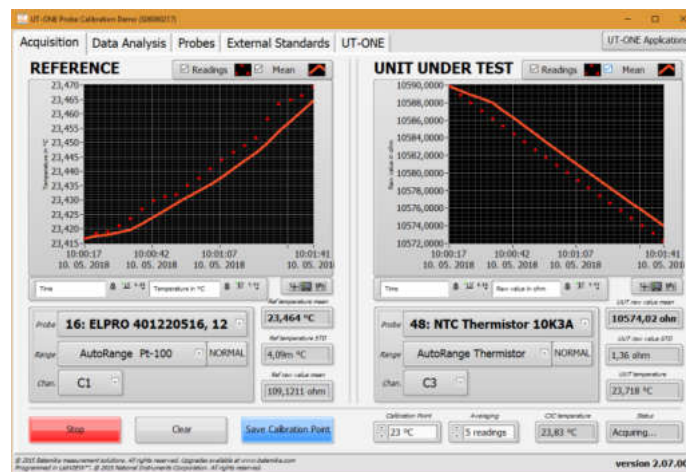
UT-ONE Probe Calibration Demo (SD000217)

Acquisition | Data Analysis | Probes | External Standards | UT-ONE | UT-ONE Applications

REFERENCE
Readings Mean

23,470
23,465
23,460
23,455
23,450
23,445
23,440
23,435
23,430
23,425
23,420
23,415

Temperature in °C

10:00:17 10. 05. 2018
10:00:42 10. 05. 2018
10:01:07 10. 05. 2018
10:01:41 10. 05. 201

Time
Temperature in °C

Probe 16: ELPRO 401220516, 12
Range AutoRange Pt-100 NORMAL
Chan. C1

Ref temperature mean
23,464 °C
Ref temperature STD
4,09m °C
Ref raw value mean
109,1211 ohm

UNIT UNDER TEST
Readings Mean

10590,0000
10588,0000
10586,0000
10584,0000
10582,0000
10580,0000
10578,0000
10576,0000
10574,0000
10572,0000

Raw value in ohm

10:00:17 10. 05. 2018
10:00:42 10. 05. 2018
10:01:07 10. 05. 2018
10:01:41 10. 05. 2018

Time
Raw value in ohm

Probe 48: NTC Thermistor 10K3A
Range AutoRange Thermistor NORMAL
Chan. C3

UUT raw value mean
10574,02 ohm
UUT raw value STD
1,36 ohm
UUT temperature
23,718 °C

Stop
Clear
Save Calibration Point

Calibration Point
23 °C
Averaging
5 readings
CJC temperature
23,83 °C
Status
Acquiring...

© 2015 Beamex measurement solutions. All rights reserved. Upgrades available at www.beamex.com
Programmed in LabVIEW™. © 2015 National Instruments Corporation. All rights reserved.

version 2.07.00